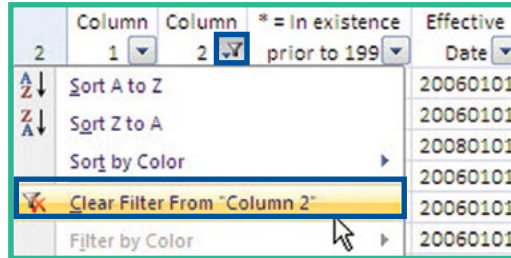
2

Column 1

Column 2

* = In existence prior to 199

Effective Date

Sort A to Z

Sort Z to A

Sort by Color

Clear Filter From "Column 2"

Filter by Color

20060101

20060101

20080101

20060101

20060101

20060101